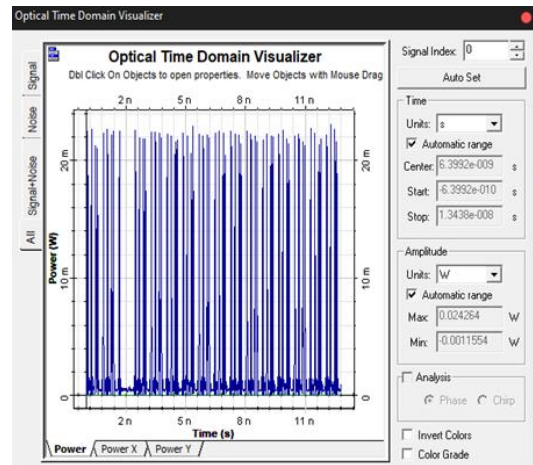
Optical Time Domain Visualizer

Signal
Noise
Signal+Noise
All

Optical Time Domain Visualizer
Dbl Click On Objects to open properties. Move Objects with Mouse Drag

2 n 5 n 8 n 11 n

20 m
10 m
0

Power (W)

Time (s)

Power Power X Power Y

Signal Index: 0
Auto Set

Time
Units: s
Automatic range
Center: 6.3992e-009 s
Start: -6.3992e-010 s
Stop: 1.3438e-008 s

Amplitude
Units: W
Automatic range
Max: 0.024264 W
Min: -0.0011554 W

Analysis
Phase Chirp

Invert Colors
Color Grade